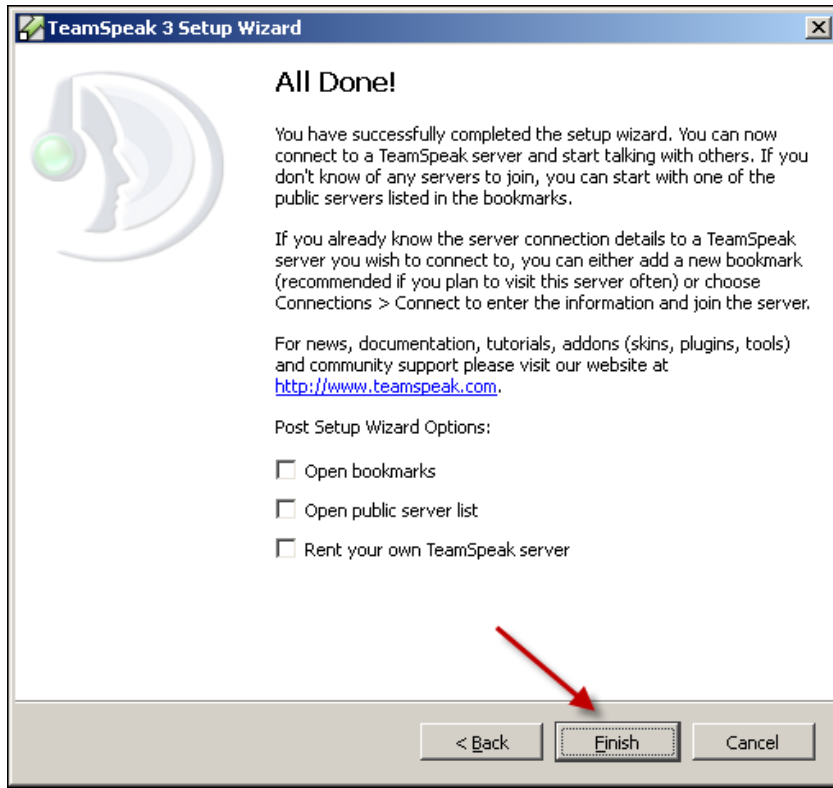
TeamSpeak 3 Setup Wizard

All Done!

You have successfully completed the setup wizard. You can now connect to a TeamSpeak server and start talking with others. If you don't know of any servers to join, you can start with one of the public servers listed in the bookmarks.

If you already know the server connection details to a TeamSpeak server you wish to connect to, you can either add a new bookmark (recommended if you plan to visit this server often) or choose Connections > Connect to enter the information and join the server.

For news, documentation, tutorials, addons (skins, plugins, tools) and community support please visit our website at http://www.teamspeak.com.

Post Setup Wizard Options:

Open bookmarks

Open public server list

Rent your own TeamSpeak server

< Back

Finish

Cancel